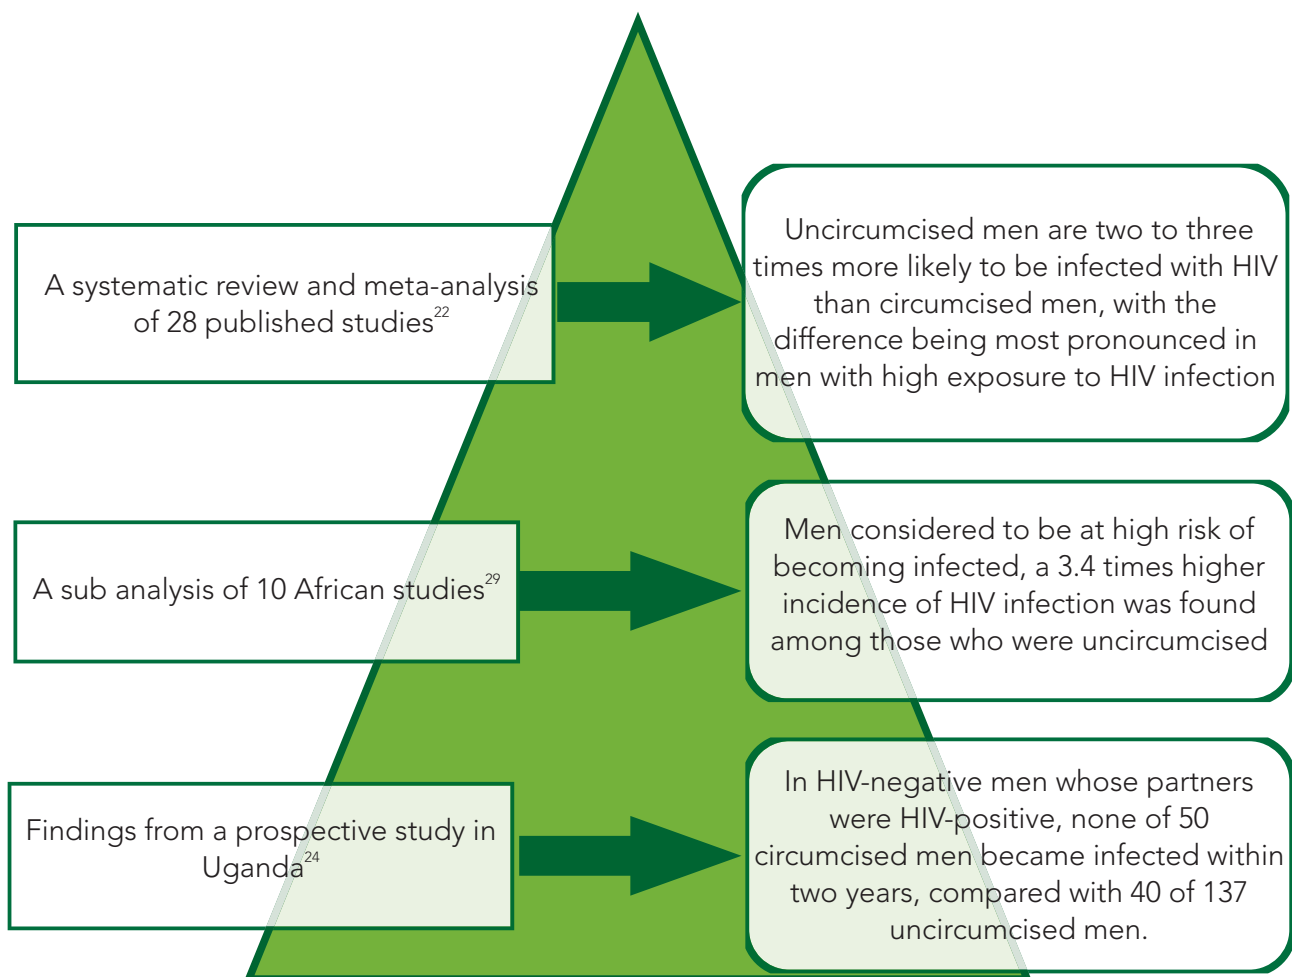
A systematic review and meta-analysis of 28 published studies$^{22}$

Uncircumcised men are two to three times more likely to be infected with HIV than circumcised men, with the difference being most pronounced in men with high exposure to HIV infection

A sub analysis of 10 African studies$^{29}$

Men considered to be at high risk of becoming infected, a 3.4 times higher incidence of HIV infection was found among those who were uncircumcised

Findings from a prospective study in Uganda$^{24}$

In HIV-negative men whose partners were HIV-positive, none of 50 circumcised men became infected within two years, compared with 40 of 137 uncircumcised men.